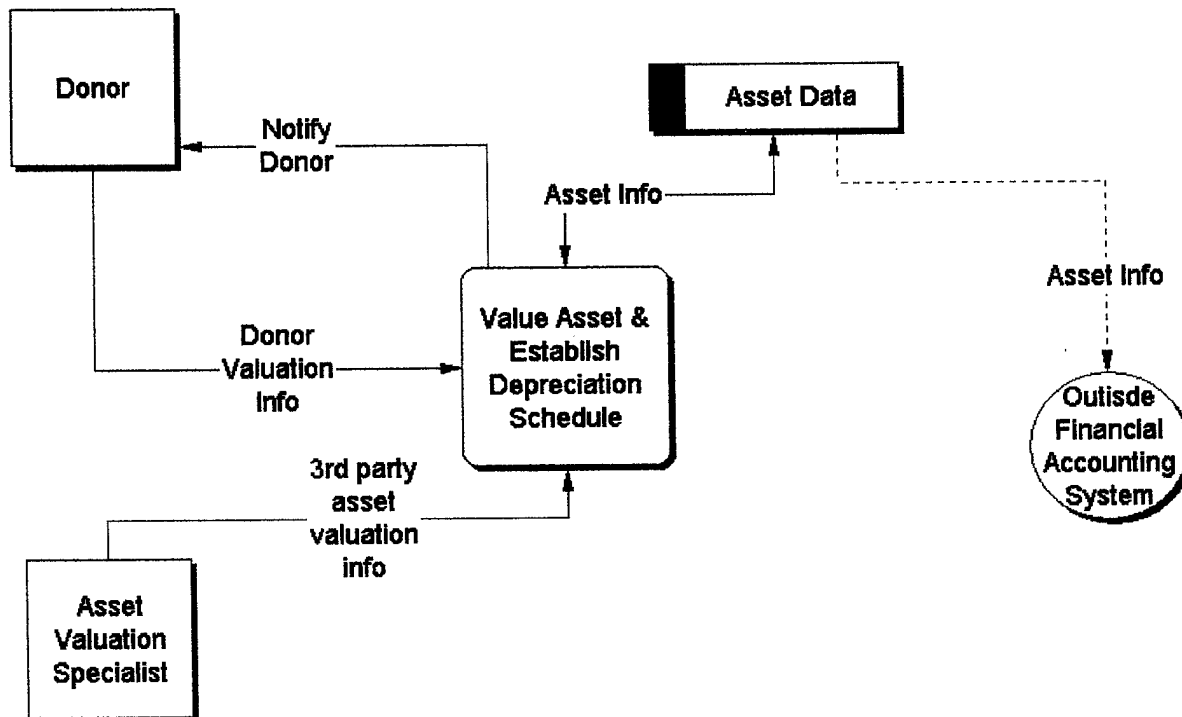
Donor

Notify Donor

Asset Data

Asset Info

Asset Info

Donor Valuation Info

Value Asset & Establish Depreciation Schedule

Outisde Financial Accounting System

3rd party asset valuation info

Asset Valuation Specialist